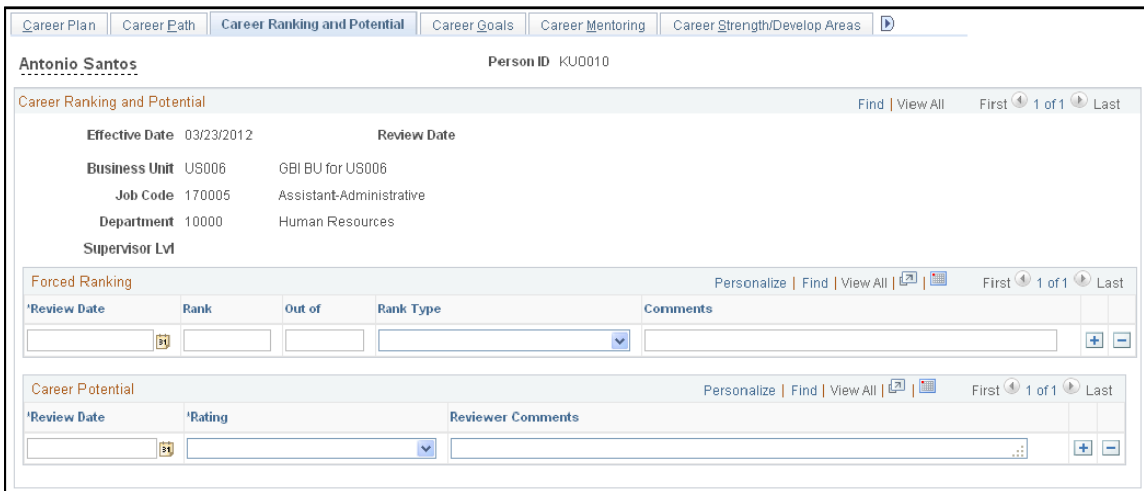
Career Plan | Career Path | Career Ranking and Potential | Career Goals | Career Mentoring | Career Strength/Develop Areas

Antonio Santos

Person ID KU0010

Career Ranking and Potential

Find | View All First 1 of 1 Last

Effective Date 03/23/2012

Review Date

Business Unit US006 GBI BU for US006

Job Code 170005 Assistant-Administrative

Department 10000 Human Resources

Supervisor Lvl

Forced Ranking

Personalize | Find | View All | First 1 of 1 Last

| *Review Date | Rank | Out of | Rank Type | Comments |
|---|---|---|---|---|
| | | | | |

Career Potential

Personalize | Find | View All | First 1 of 1 Last

| *Review Date | *Rating | Reviewer Comments |
|---|---|---|
| | | |